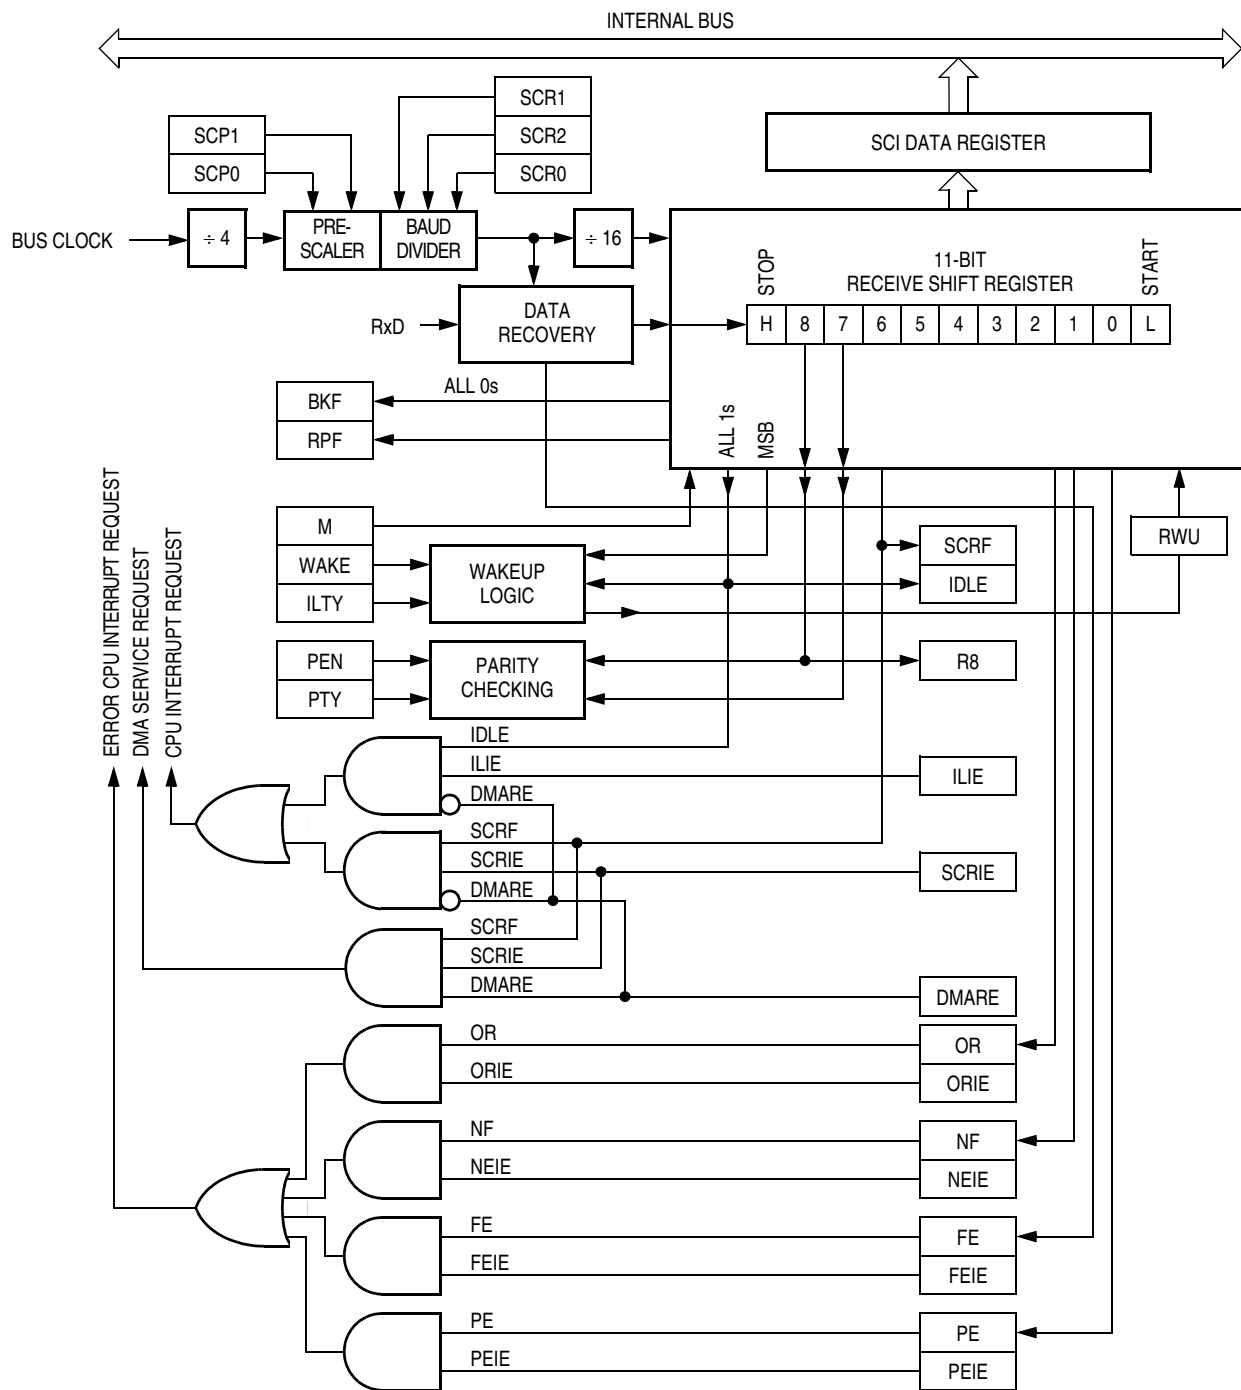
INTERNAL BUS

SCI DATA REGISTER

SCR1
SCR2
SCR0

SCP1
SCP0

BUS CLOCK
$\div$ 4
PRE-SCALER
BAUD DIVIDER
$\div$ 16

11-BIT
RECEIVE SHIFT REGISTER
STOP
START

| H | 8 | 7 | 6 | 5 | 4 | 3 | 2 | 1 | 0 | L |
|---|---|---|---|---|---|---|---|---|---|---|

RxD
DATA RECOVERY

ALL 0s
BKF
RPF
ALL 1s
MSB

ERROR CPU INTERRUPT REQUEST
DMA SERVICE REQUEST
CPU INTERRUPT REQUEST

M
WAKE
ILTY
WAKEUP LOGIC
SCRF
IDLE
RWU

PEN
PTY
PARITY CHECKING
R8

IDLE
ILIE
DMARE
ILIE
SCRF
SCRIE
DMARE
SCRIE
SCRF
SCRIE
DMARE
DMARE

OR
ORIE
OR
ORIE
NF
NEIE
NF
NEIE
FE
FEIE
FE
FEIE
PE
PEIE
PE
PEIE